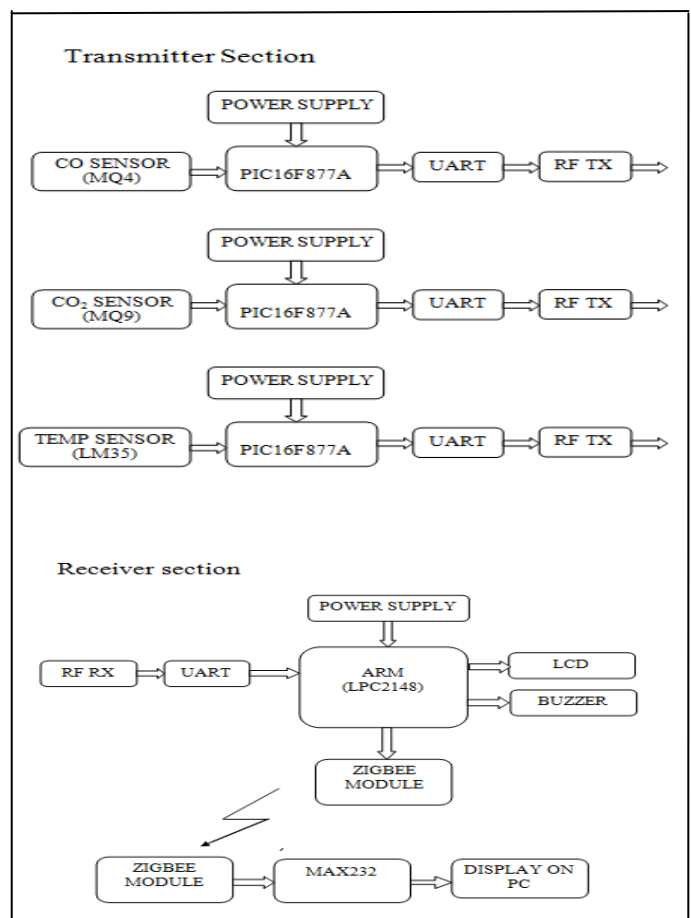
Transmitter Section

POWER SUPPLY

CO SENSOR (MQ4)

PIC16F877A

UART

RF TX

POWER SUPPLY

$CO_2$ SENSOR (MQ9)

PIC16F877A

UART

RF TX

POWER SUPPLY

TEMP SENSOR (LM35)

PIC16F877A

UART

RF TX

Receiver section

POWER SUPPLY

RF RX

UART

ARM (LPC2148)

LCD

BUZZER

ZIGBEE MODULE

ZIGBEE MODULE

MAX232

DISPLAY ON PC